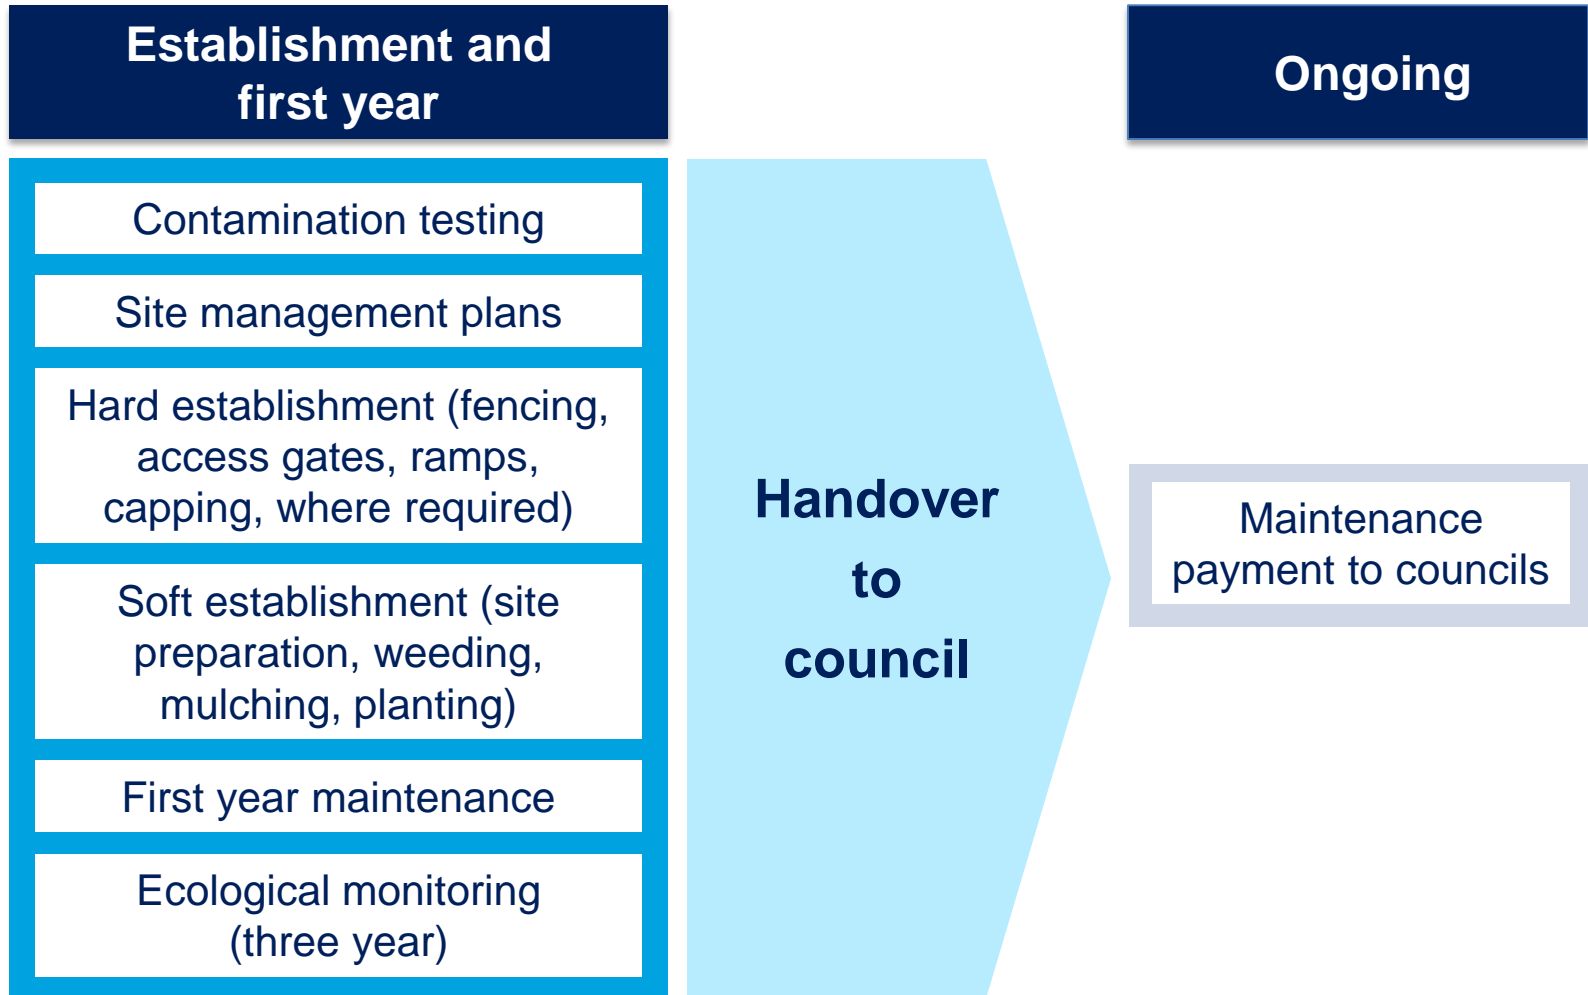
Establishment and first year

Contamination testing

Site management plans

Hard establishment (fencing, access gates, ramps, capping, where required)

Soft establishment (site preparation, weeding, mulching, planting)

First year maintenance

Ecological monitoring (three year)

Handover to council

Ongoing

Maintenance payment to councils